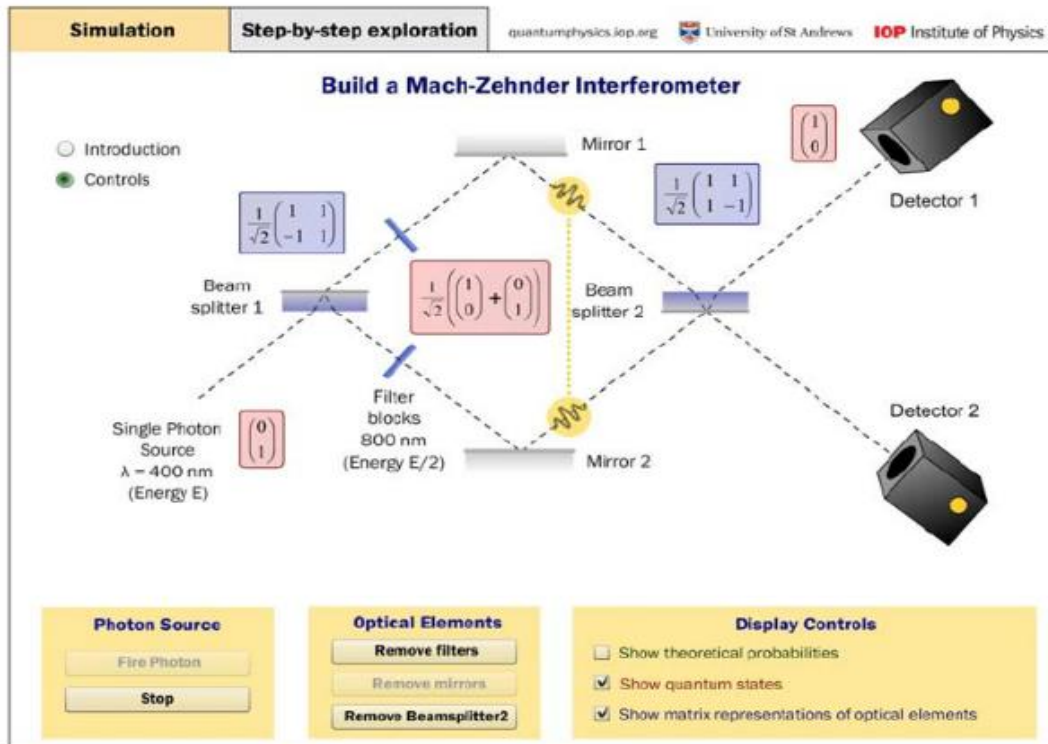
Simulation | Step-by-step exploration | quantumphysics.iop.org | University of St Andrews | IOP Institute of Physics

Build a Mach-Zehnder Interferometer

Introduction
Controls

Mirror 1

$\begin{pmatrix}1\\0\end{pmatrix}$

$\frac{1}{\sqrt{2}}\begin{pmatrix}1 & 1\\1 & -1\end{pmatrix}$

Detector 1

$\frac{1}{\sqrt{2}}\begin{pmatrix}1 & 1\\-1 & 1\end{pmatrix}$

Beam splitter 1

$\frac{1}{\sqrt{2}}\left(\begin{pmatrix}1\\0\end{pmatrix}+\begin{pmatrix}0\\1\end{pmatrix}\right)$

Beam splitter 2

Filter blocks 800 nm (Energy E/2)

Single Photon Source λ = 400 nm (Energy E)

$\begin{pmatrix}0\\1\end{pmatrix}$

Mirror 2

Detector 2

Photon Source
Fire Photon
Stop

Optical Elements
Remove filters
Remove mirrors
Remove Beamsplitter2

Display Controls
Show theoretical probabilities
Show quantum states
Show matrix representations of optical elements